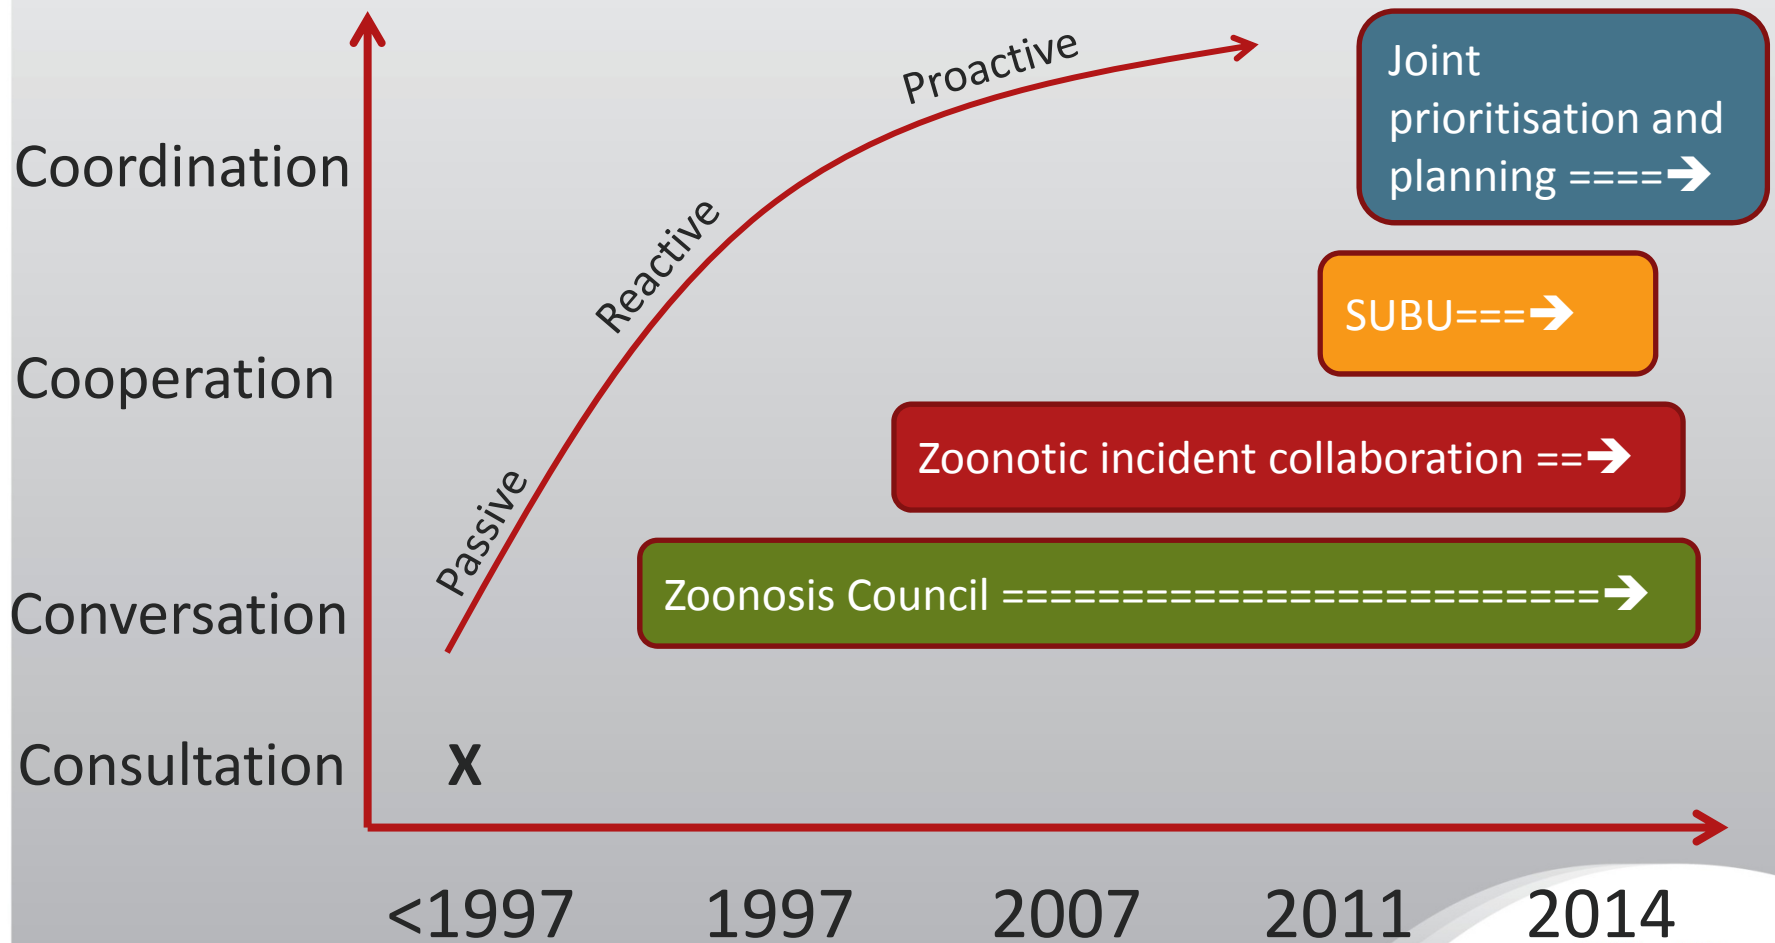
Coordination

Cooperation

Conversation

Consultation

Passive

Reactive

Proactive

Joint prioritisation and planning ====➔

SUBU===➔

Zoonotic incident collaboration ==➔

Zoonosis Council ===========================➔

X

<1997

1997

2007

2011

2014